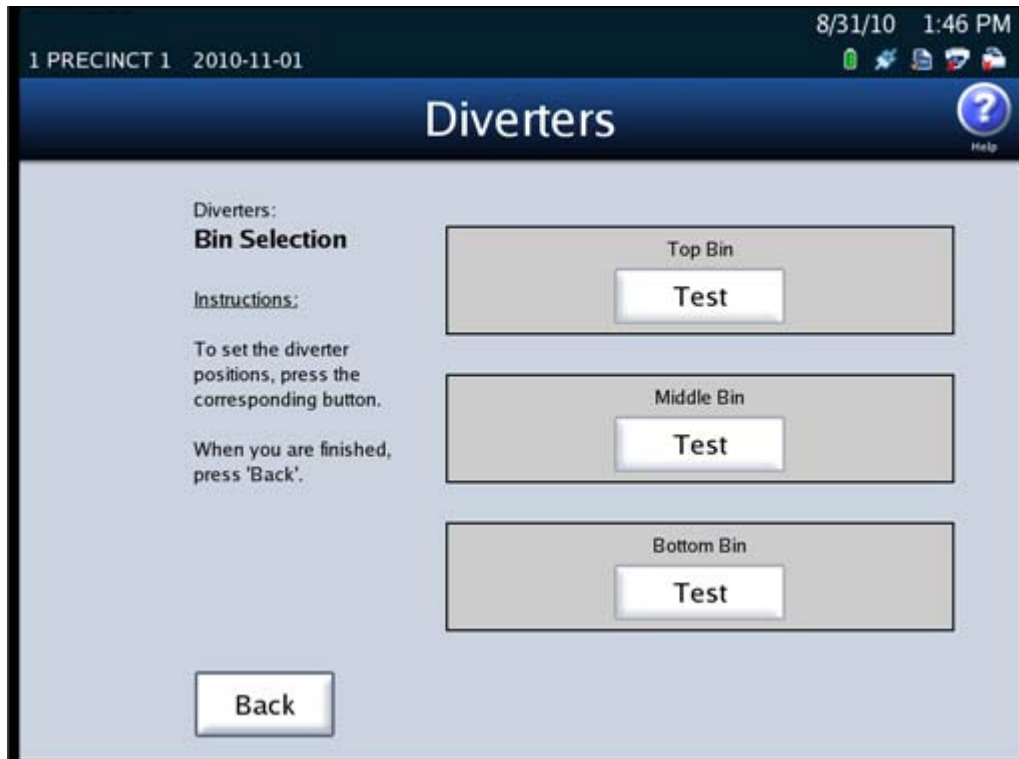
1 PRECINCT 1 2010-11-01

8/31/10 1:46 PM

Diverters

Help

Diverters:
**Bin Selection**

Instructions:

To set the diverter positions, press the corresponding button.

When you are finished, press 'Back'.

Top Bin
Test

Middle Bin
Test

Bottom Bin
Test

Back